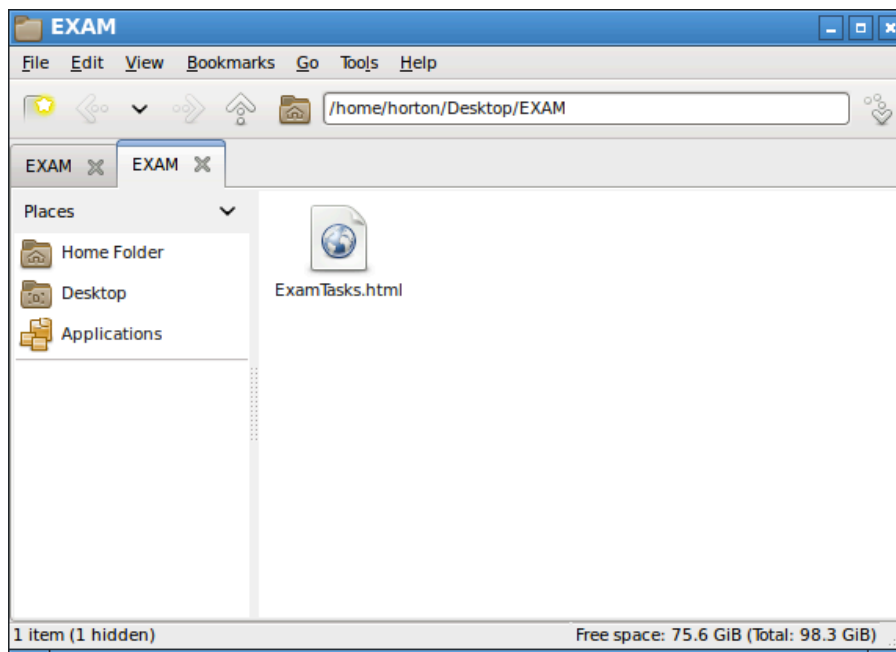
EXAM

File Edit View Bookmarks Go Tools Help

/home/horton/Desktop/EXAM

EXAM EXAM

Places

Home Folder

Desktop

Applications

ExamTasks.html

1 item (1 hidden)

Free space: 75.6 GiB (Total: 98.3 GiB)